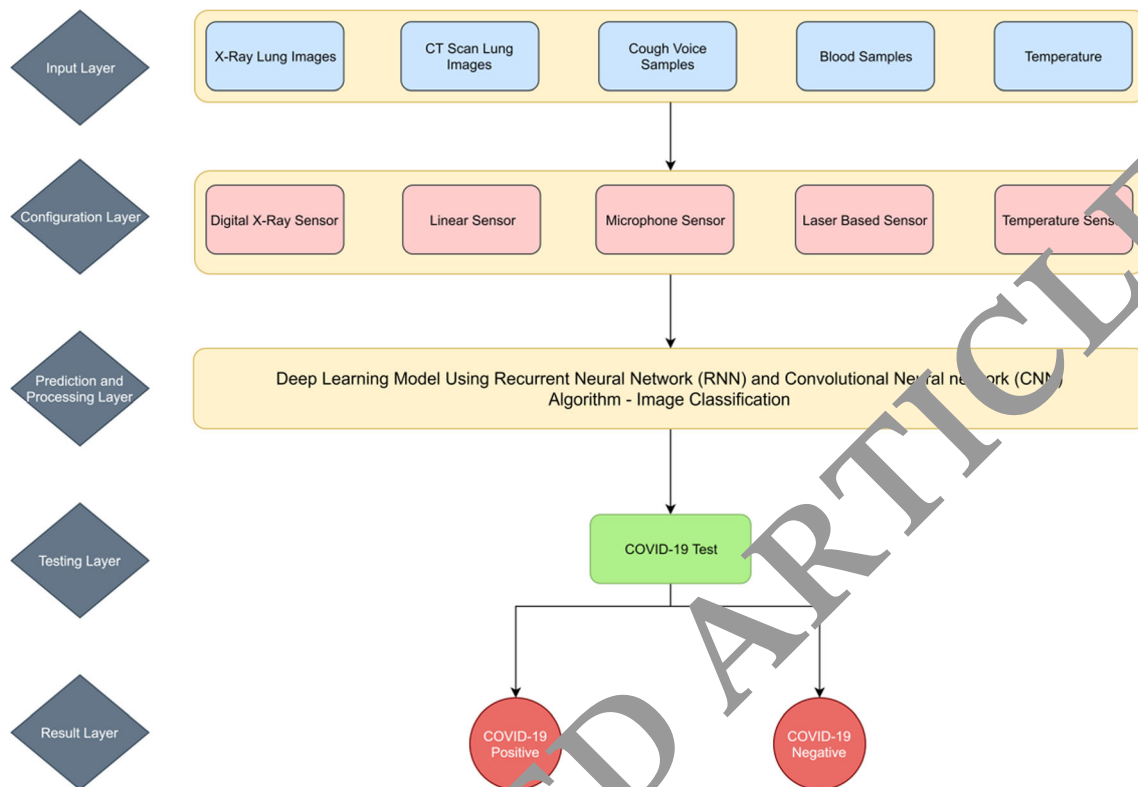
Input Layer

X-Ray Lung Images

CT Scan Lung Images

Cough Voice Samples

Blood Samples

Temperature

Configuration Layer

Digital X-Ray Sensor

Linear Sensor

Microphone Sensor

Laser Based Sensor

Temperature Sens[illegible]

Prediction and Processing Layer

Deep Learning Model Using Recurrent Neural Network (RNN) and Convolutional Ne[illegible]ral ne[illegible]ork (CN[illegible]) Algorithm - Image Classification

Testing Layer

COVID-19 Test

Result Layer

COVID-19 Positive

COVID-19 Negative

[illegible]D ARTICL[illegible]